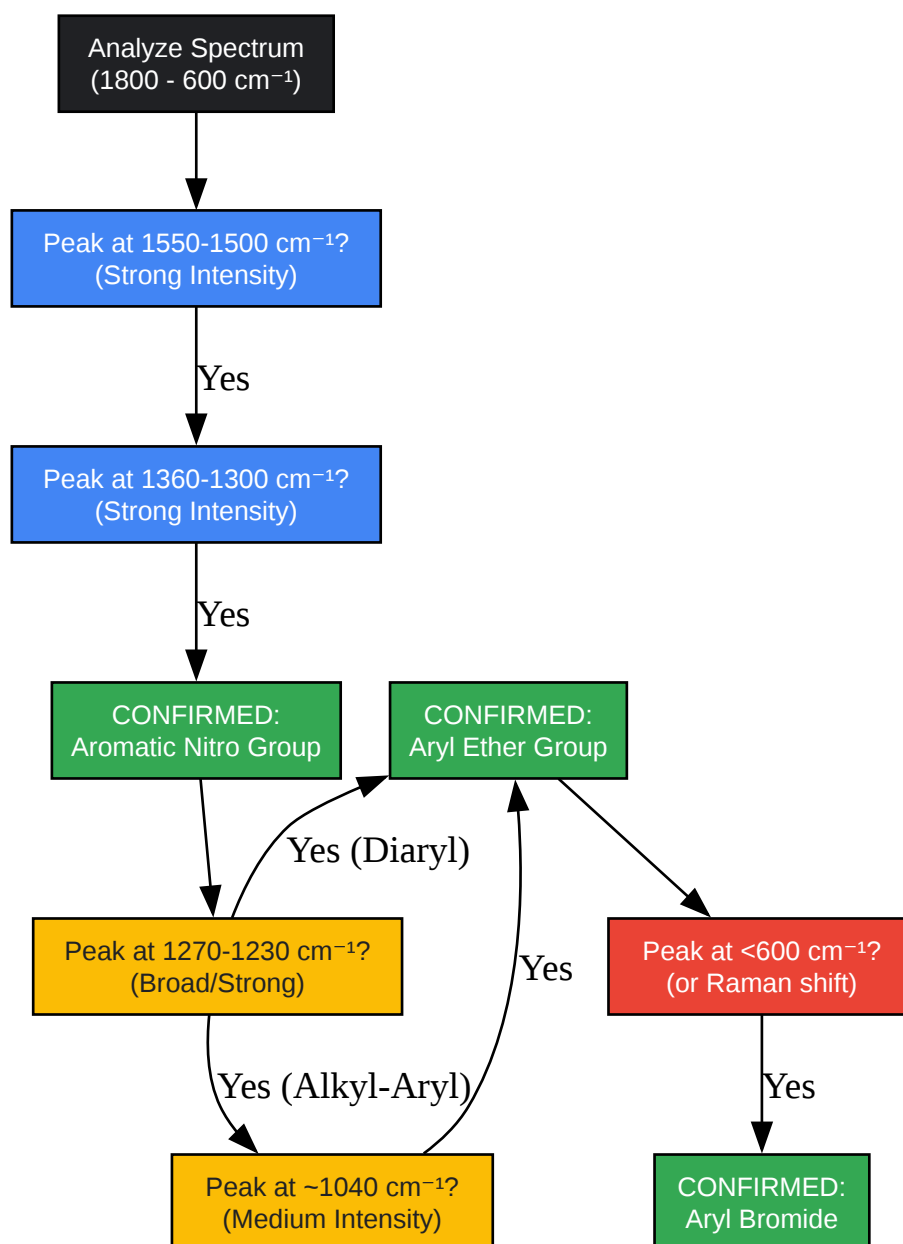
Analyze Spectrum
(1800 - 600 cm$^{-1}$)

Peak at 1550-1500 cm$^{-1}$?
(Strong Intensity)

Yes

Peak at 1360-1300 cm$^{-1}$?
(Strong Intensity)

Yes

CONFIRMED:
Aromatic Nitro Group

CONFIRMED:
Aryl Ether Group

Yes (Diaryl)

Peak at 1270-1230 cm$^{-1}$?
(Broad/Strong)

Yes

Peak at <600 cm$^{-1}$?
(or Raman shift)

Yes (Alkyl-Aryl)

Yes

Peak at ~1040 cm$^{-1}$?
(Medium Intensity)

CONFIRMED:
Aryl Bromide